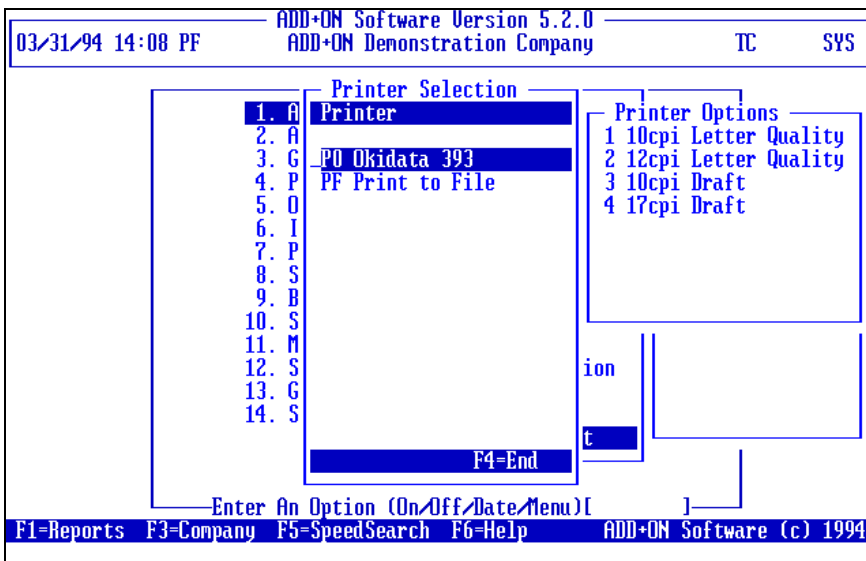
ADD+ON Software Version 5.2.0
03/31/94 14:08 PF ADD+ON Demonstration Company TC SYS

Printer Selection
1. A
2. A
3. G
4. P
5. O
6. I
7. P
8. S
9. B
10. S
11. M
12. S
13. G
14. S

Printer
PO Okidata 393
PF Print to File

F4=End

Printer Options
1 10cpi Letter Quality
2 12cpi Letter Quality
3 10cpi Draft
4 17cpi Draft

ion
t

Enter An Option (On/Off/Date/Menu)[ ]
F1=Reports F3=Company F5=SpeedSearch F6=Help ADD+ON Software (c) 1994